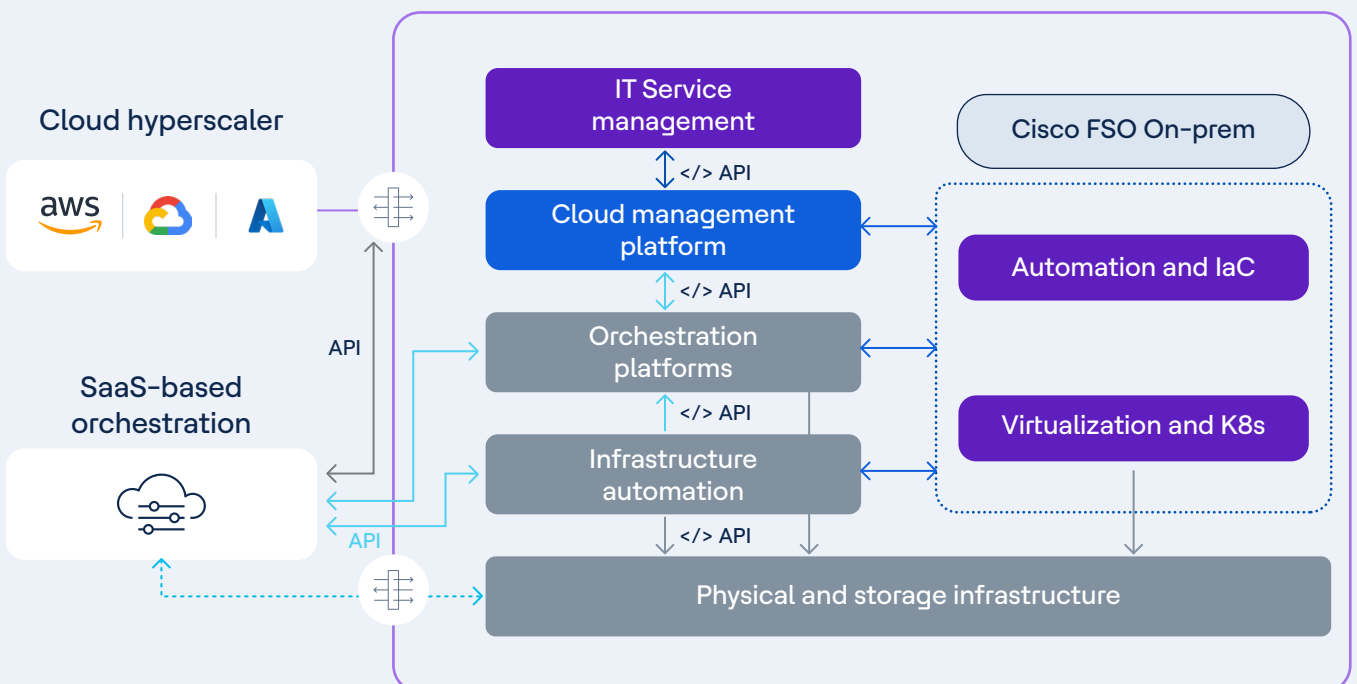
Cloud hyperscaler

aws

API

SaaS-based orchestration

API

IT Service management

</> API

Cloud management platform

</> API

Orchestration platforms

</> API

Infrastructure automation

</> API

Physical and storage infrastructure

Cisco FSO On-prem

Automation and IaC

Virtualization and K8s